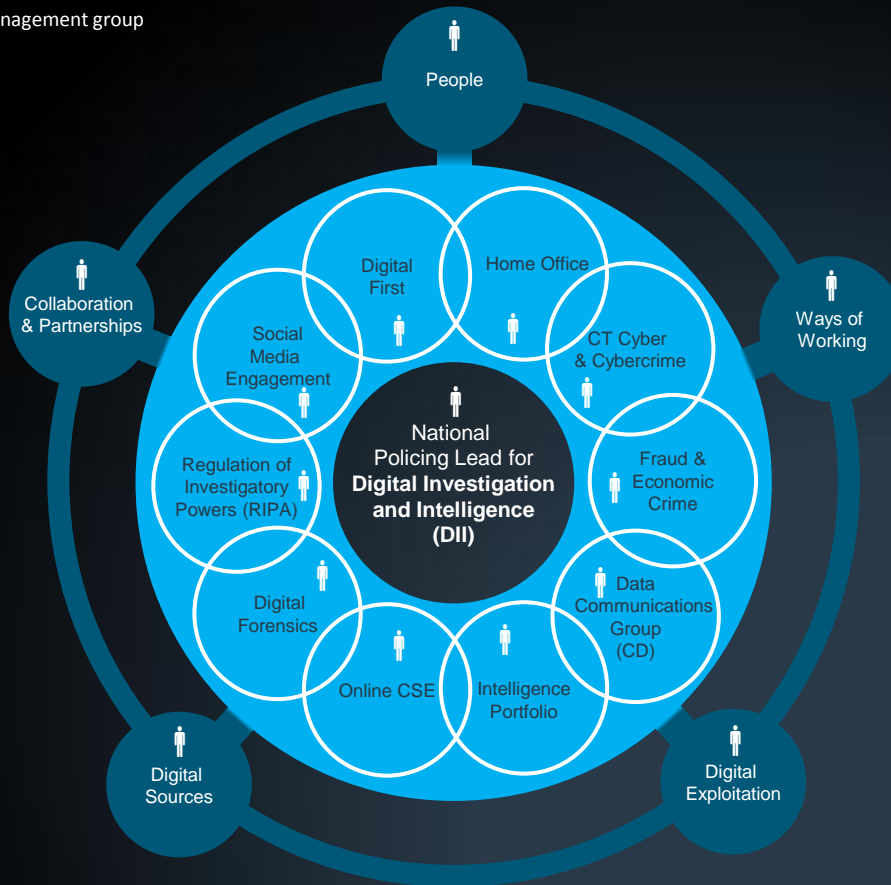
nagement group

People

Collaboration & Partnerships

Ways of Working

Digital Sources

Digital Exploitation

Digital First

Home Office

Social Media Engagement

CT Cyber & Cybercrime

Regulation of Investigatory Powers (RIPA)

Fraud & Economic Crime

Digital Forensics

Data Communications Group (CD)

Online CSE

Intelligence Portfolio

National Policing Lead for **Digital Investigation and Intelligence (DII)**